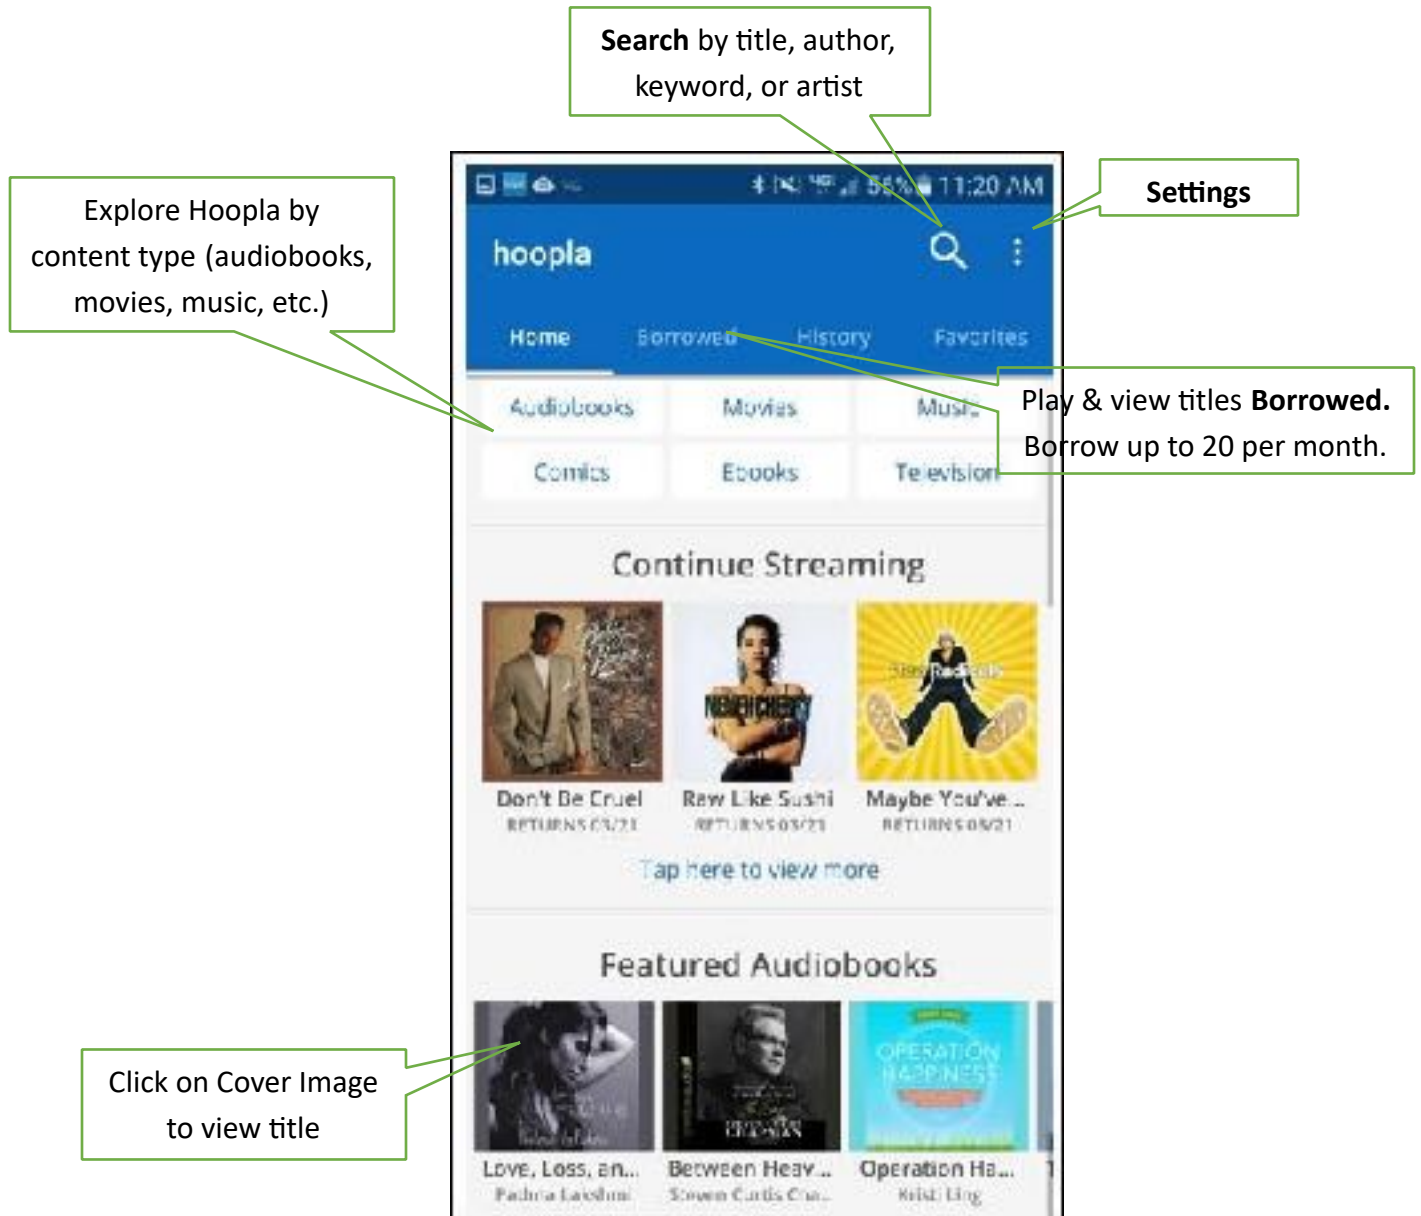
**Search** by title, author, keyword, or artist

Explore Hoopla by content type (audiobooks, movies, music, etc.)

**Settings**

56% 11:20 AM

hoopla

Home

Borrowed

History

Favorites

Play & view titles **Borrowed.** Borrow up to 20 per month.

Audiobooks

Movies

Music

Comics

Ebooks

Television

Continue Streaming

Don't Be Cruel

RETURNS 03/21

Raw Like Sushi

RETURNS 03/21

Maybe You've...

RETURNS 03/21

Tap here to view more

Featured Audiobooks

Click on Cover Image to view title

Love, Loss, an...

Padma Lakshmi

Between Heav...

Steven Curtis Cha...

Operation Ha...

Kristi Ling